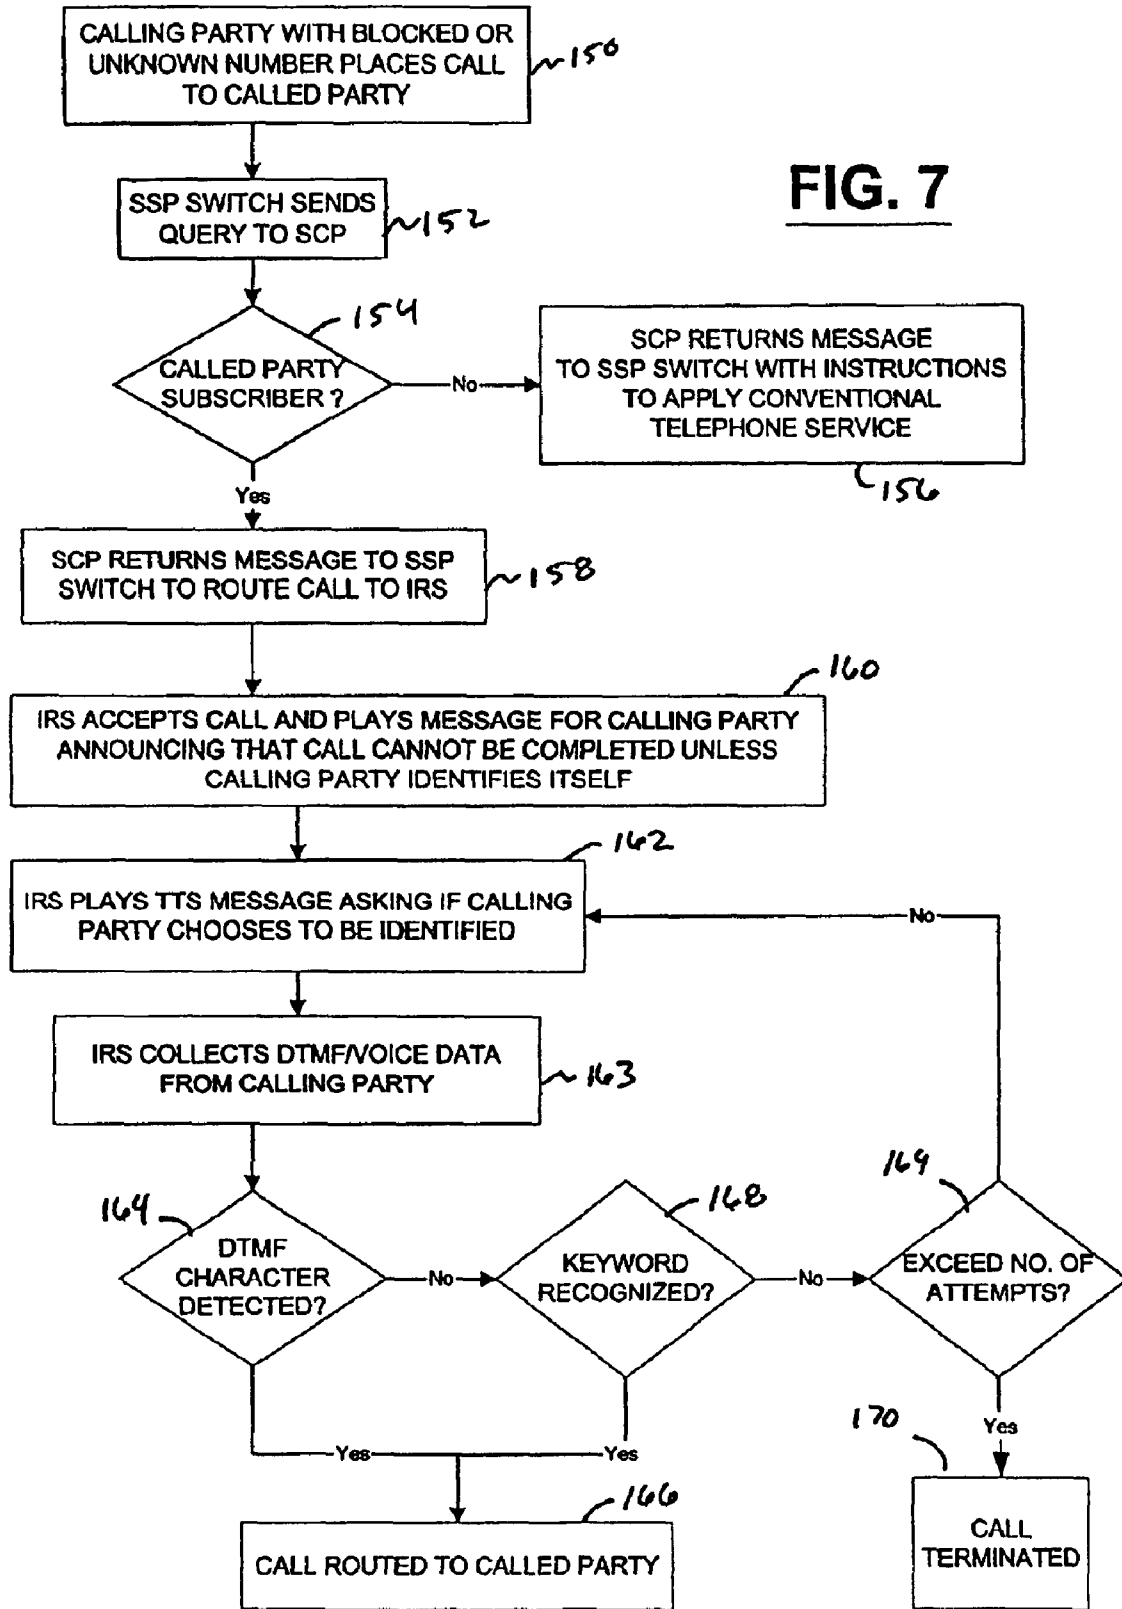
CALLING PARTY WITH BLOCKED OR UNKNOWN NUMBER PLACES CALL TO CALLED PARTY

150

FIG. 7

SSP SWITCH SENDS QUERY TO SCP

152

154

CALLED PARTY SUBSCRIBER ?

No

SCP RETURNS MESSAGE TO SSP SWITCH WITH INSTRUCTIONS TO APPLY CONVENTIONAL TELEPHONE SERVICE

156

Yes

SCP RETURNS MESSAGE TO SSP SWITCH TO ROUTE CALL TO IRS

158

160

IRS ACCEPTS CALL AND PLAYS MESSAGE FOR CALLING PARTY ANNOUNCING THAT CALL CANNOT BE COMPLETED UNLESS CALLING PARTY IDENTIFIES ITSELF

162

IRS PLAYS TTS MESSAGE ASKING IF CALLING PARTY CHOOSES TO BE IDENTIFIED

No

IRS COLLECTS DTMF/VOICE DATA FROM CALLING PARTY

163

164

DTMF CHARACTER DETECTED?

No

168

KEYWORD RECOGNIZED?

No

169

EXCEED NO. OF ATTEMPTS?

Yes

Yes

Yes

170

166

CALL ROUTED TO CALLED PARTY

CALL TERMINATED